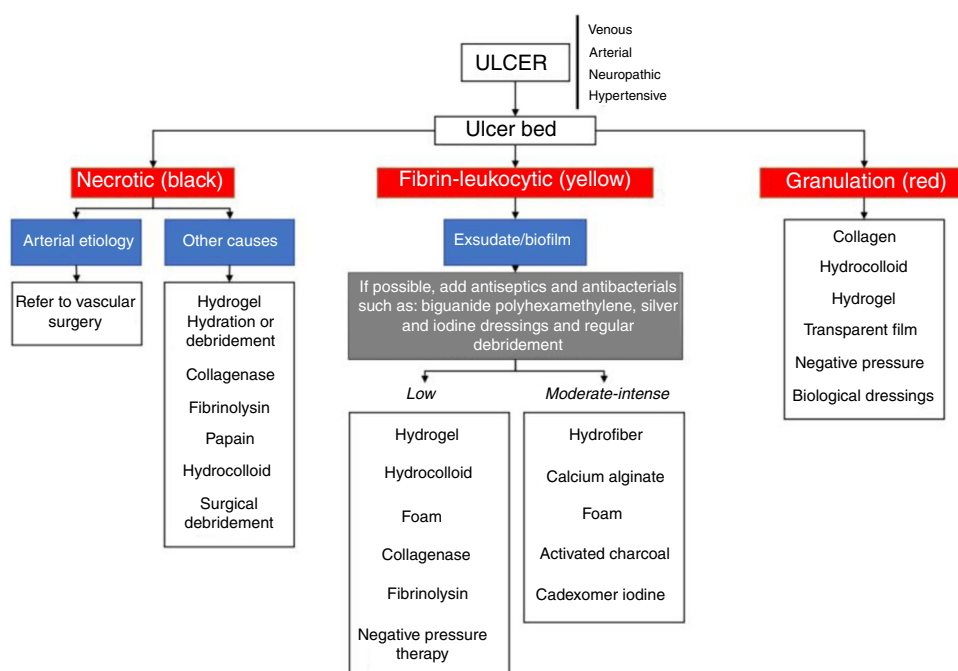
ULCER

Venous
Arterial
Neuropathic
Hypertensive

Ulcer bed

Necrotic (black)

Arterial etiology

Refer to vascular surgery

Other causes

Hydrogel
Hydration or debridement
Collagenase
Fibrinolysin
Papain
Hydrocolloid
Surgical debridement

Fibrin-leukocytic (yellow)

Exsudate/biofilm

If possible, add antiseptics and antibacterials such as: biguanide polyhexamethylene, silver and iodine dressings and regular debridement

Low

Hydrogel
Hydrocolloid
Foam
Collagenase
Fibrinolysin
Negative pressure therapy

Moderate-intense

Hydrofiber
Calcium alginate
Foam
Activated charcoal
Cadexomer iodine

Granulation (red)

Collagen
Hydrocolloid
Hydrogel
Transparent film
Negative pressure
Biological dressings